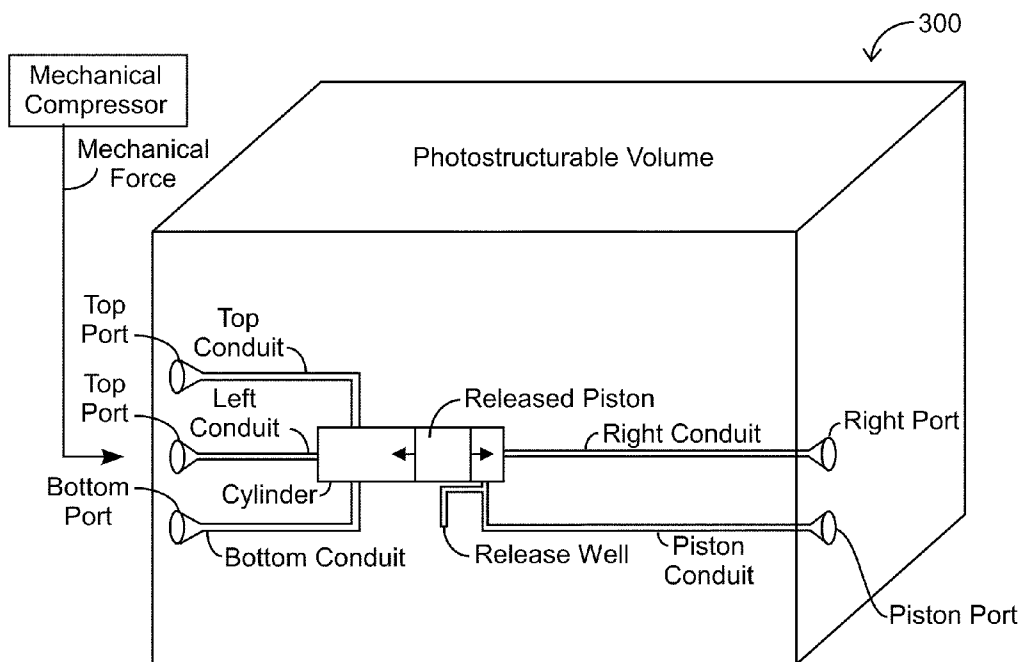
300

Mechanical Compressor

Mechanical Force

Photostructurable Volume

Top Port

Top Conduit

Top Port

Left Conduit

Released Piston

Right Conduit

Right Port

Bottom Port

Cylinder

Bottom Conduit

Release Well

Piston Conduit

Piston Port